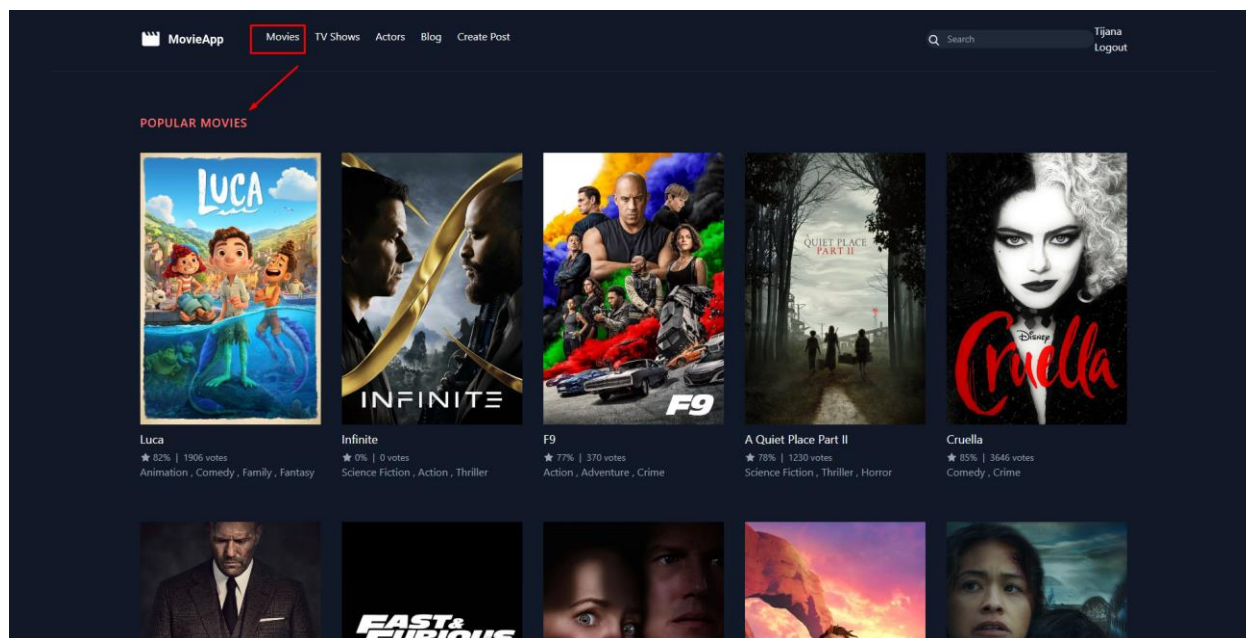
MovieApp Movies TV Shows Actors Blog Create Post

Search

Tijana
Logout

POPULAR MOVIES

LUCA

INFINITE

F9

QUIET PLACE PART II

Disney Cruella

Luca
82% | 1906 votes
Animation , Comedy , Family , Fantasy

Infinite
0% | 0 votes
Science Fiction , Action , Thriller

F9
77% | 370 votes
Action , Adventure , Crime

A Quiet Place Part II
78% | 1230 votes
Science Fiction , Thriller , Horror

Cruella
85% | 3646 votes
Comedy , Crime

FAST & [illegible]